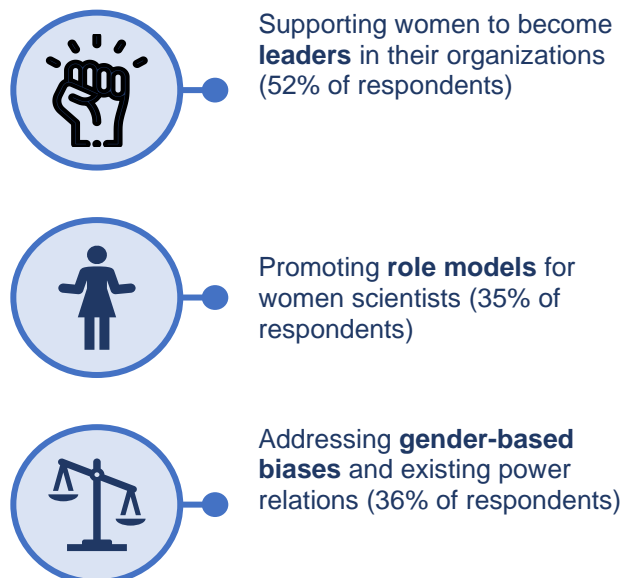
Supporting women to become **leaders** in their organizations (52% of respondents)

Promoting **role models** for women scientists (35% of respondents)

Addressing **gender-based biases** and existing power relations (36% of respondents)